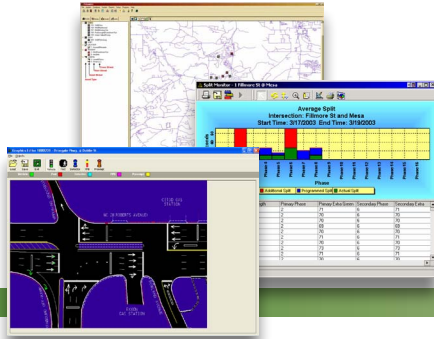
Split Monitor : 1 Fillmore St @ Mesa

Average Split
Intersection: Fillmore St and Mesa
Start Time: 3/17/2003 End Time: 3/19/2003

Phase

Additional Split
Programmed Split
Actual Split

| Primary Phase | Primary Extra Green | Secondary Phase | Secondary Extra |
|---|---|---|---|
| 2 | 70 | 6 | 71 |
| 2 | 70 | 6 | 70 |
| 2 | 70 | 6 | 70 |
| 2 | 69 | 6 | 69 |
| 2 | 70 | 6 | 70 |
| 2 | 71 | 6 | 71 |
| 2 | 70 | 6 | 70 |
| 2 | 73 | 6 | 72 |
| 2 | 71 | 6 | 71 |
| 2 | 70 | 6 | 70 |

NE ROBERTS AVENUE